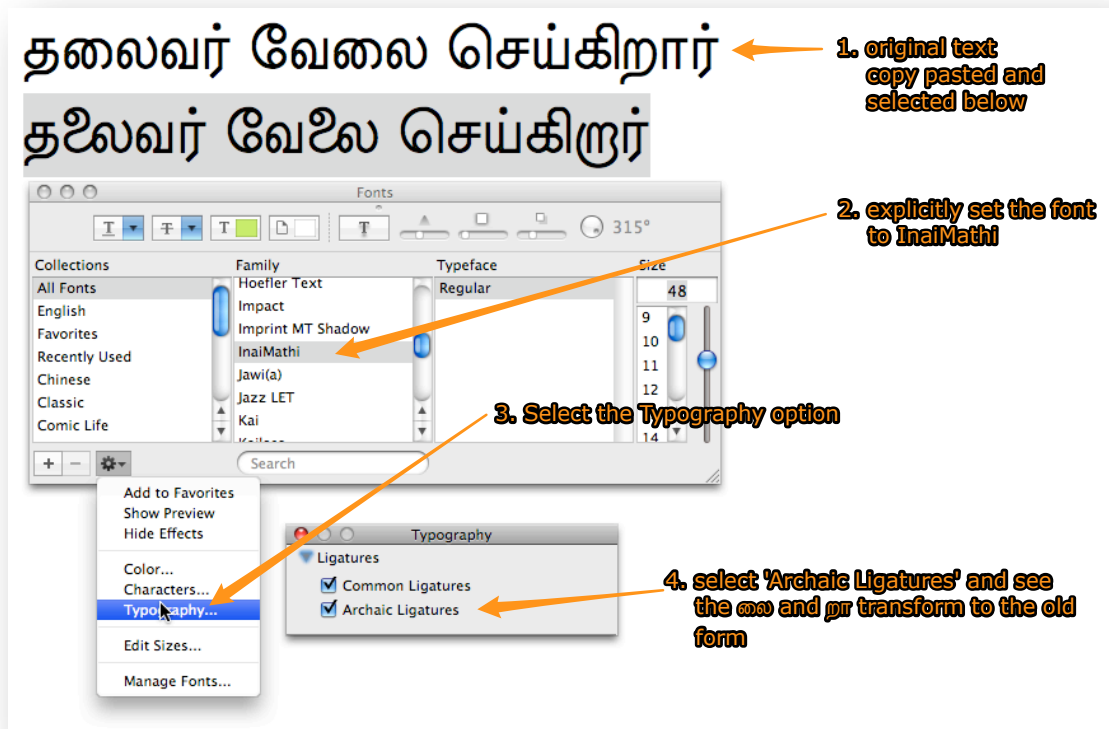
தலைவர் வேலை செய்கிறார்

தலைவர் வேலை செய்கிறார்

1. original text copy pasted and selected below

Fonts

315°

2. explicitly set the font to InaiMathi

Collections
All Fonts
English
Favorites
Recently Used
Chinese
Classic
Comic Life

Family
Hoefler Text
Impact
Imprint MT Shadow
InaiMathi
Jawi(a)
Jazz LET
Kai
Kailasa

Typeface
Regular

Size
48
9
10
11
12
14

3. Select the Typography option

Search

Add to Favorites
Show Preview
Hide Effects
Color...
Characters...
Typography...
Edit Sizes...
Manage Fonts...

Typography
Ligatures
Common Ligatures
Archaic Ligatures

4. select 'Archaic Ligatures' and see the லை and றா transform to the old form